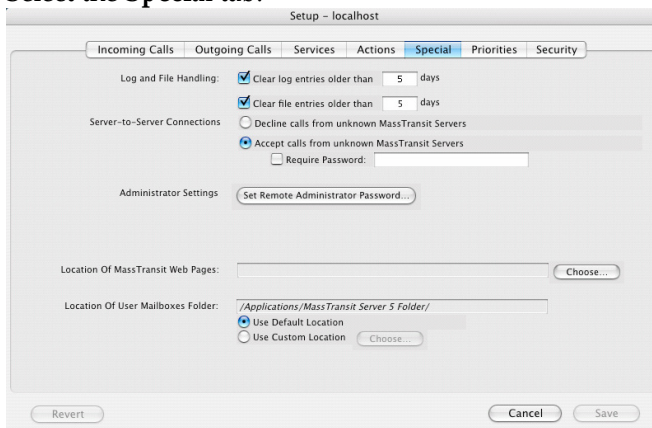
Select the Special tab.

Setup – localhost

Incoming Calls | Outgoing Calls | Services | Actions | Special | Priorities | Security

Log and File Handling: Clear log entries older than 5 days

Clear file entries older than 5 days

Server-to-Server Connections Decline calls from unknown MassTransit Servers

Accept calls from unknown MassTransit Servers

Require Password:

Administrator Settings Set Remote Administrator Password...

Location Of MassTransit Web Pages: Choose...

Location Of User Mailboxes Folder: /Applications/MassTransit Server 5 Folder/

Use Default Location

Use Custom Location Choose...

Revert Cancel Save